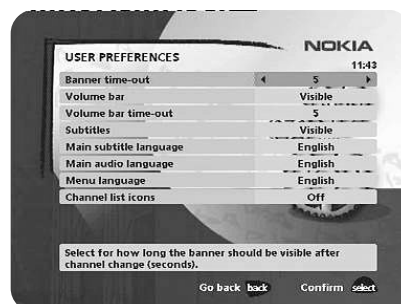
USER PREFERENCES

NOKIA

11:43

| | |
|---|---|
| Banner time-out | 5 |
| Volume bar | Visible |
| Volume bar time-out | 5 |
| Subtitles | Visible |
| Main subtitle language | English |
| Main audio language | English |
| Menu language | English |
| Channel list icons | Off |

Select for how long the banner should be visible after channel change (seconds).

Go back back Confirm select